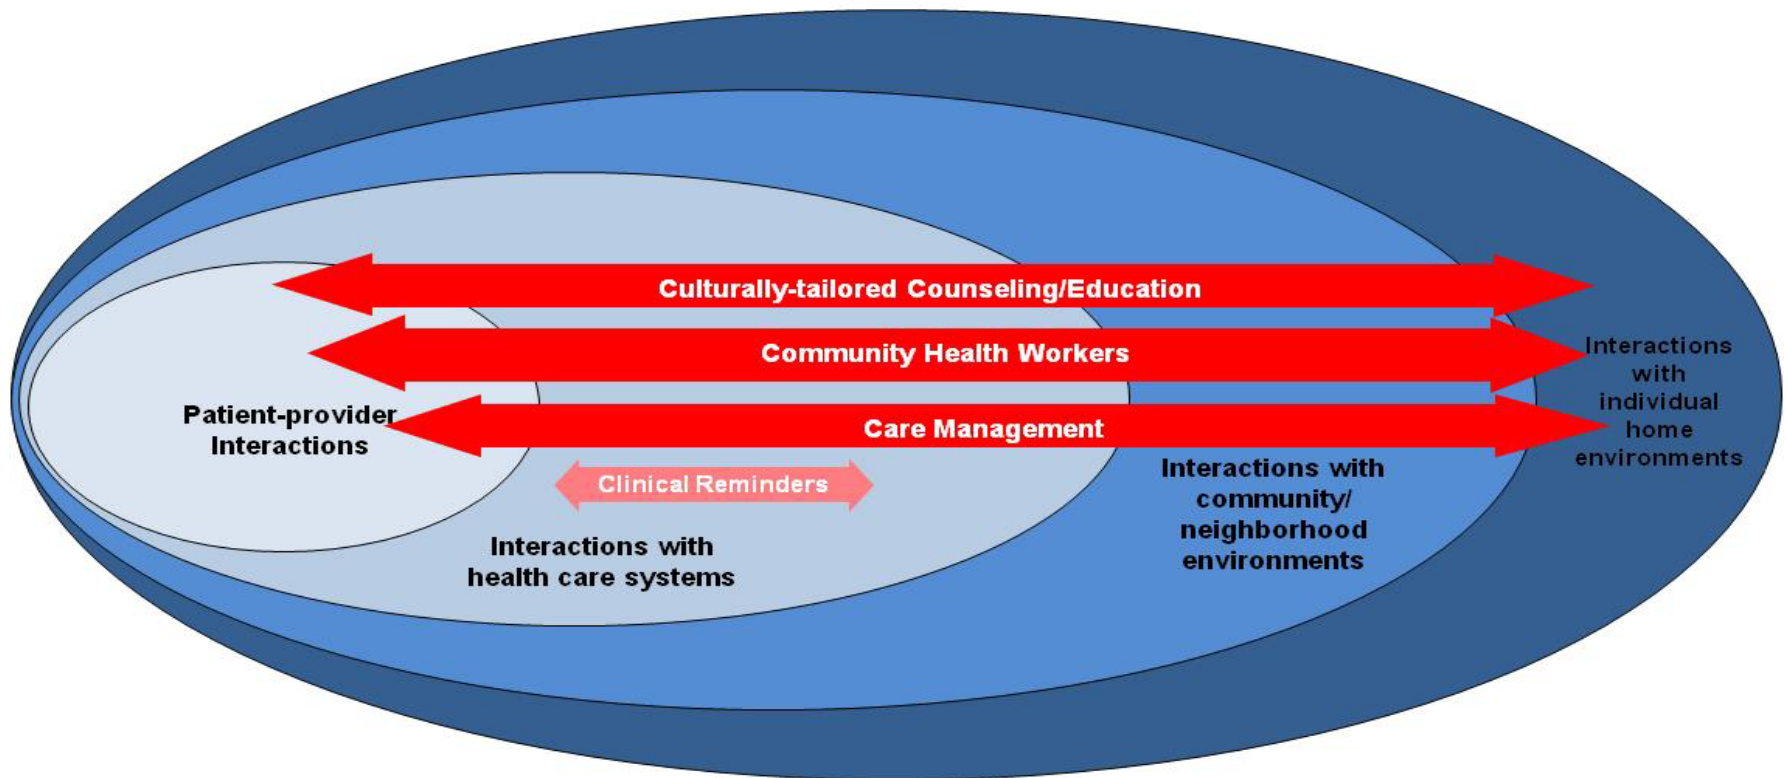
Culturally-tailored Counseling/Education

Community Health Workers

Care Management

Clinical Reminders

Patient-provider Interactions

Interactions with health care systems

Interactions with community/ neighborhood environments

Interactions with individual home environments